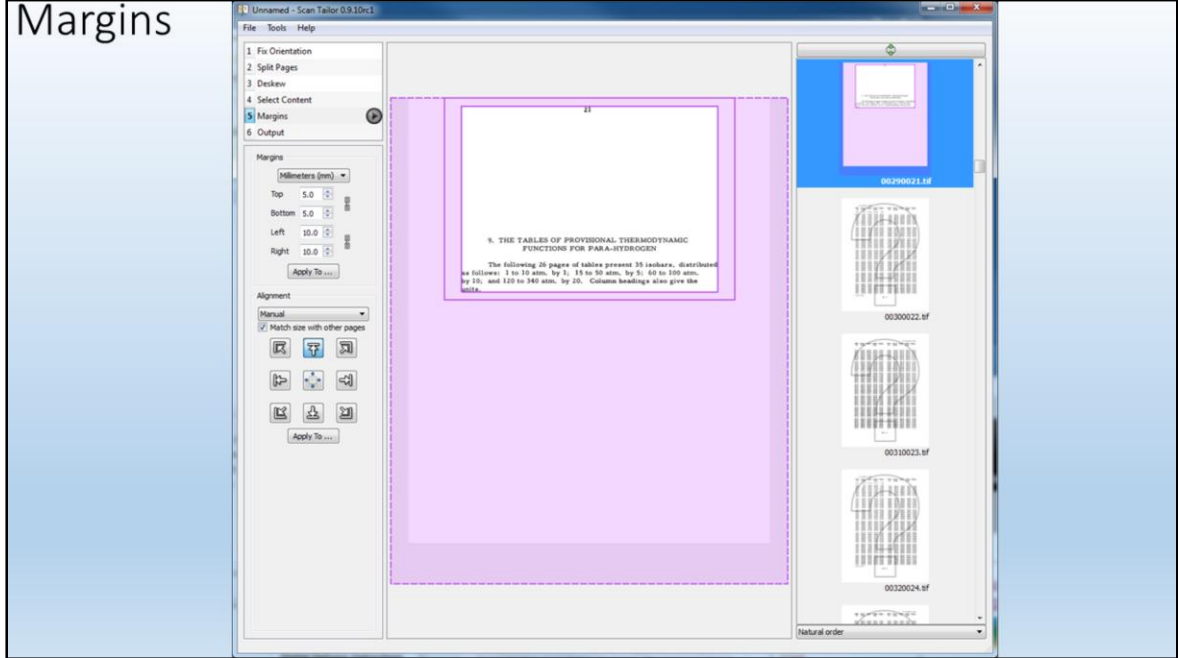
Margins

Unnamed - Scan Tailor 0.9.10rc1

File Tools Help

1 Fix Orientation
2 Split Pages
3 Deskew
4 Select Content
5 Margins
6 Output

Margins

Millimeters (mm)

Top 5.0
Bottom 5.0
Left 10.0
Right 10.0

Apply To ...

Alignment

Manual

Match size with other pages

Apply To ...

21

9. THE TABLES OF PROVISIONAL THERMODYNAMIC FUNCTIONS FOR PARA-HYDROGEN

The following 26 pages of tables present 35 isobars, distributed as follows: 1 to 10 atm. by 1; 15 to 50 atm. by 5; 60 to 100 atm. by 10; and 120 to 340 atm. by 20. Column headings also give the units.

00290021.tif

00300022.tif

00310023.tif

00320024.tif

Natural order